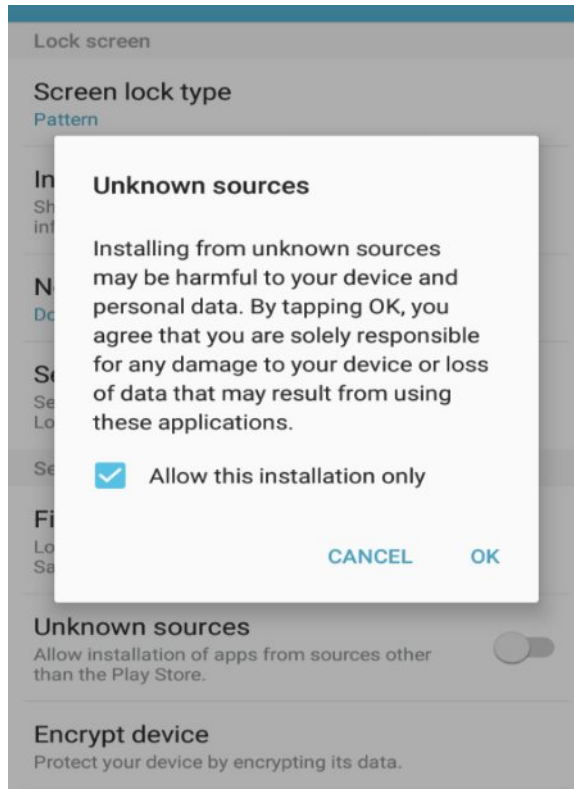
Lock screen

Screen lock type
Pattern

In
Sh
inf

N
Do

Se
Se
Lo

Se

Fi
Lo
Sa

Unknown sources

Installing from unknown sources may be harmful to your device and personal data. By tapping OK, you agree that you are solely responsible for any damage to your device or loss of data that may result from using these applications.

Allow this installation only

CANCEL OK

Unknown sources
Allow installation of apps from sources other than the Play Store.

Encrypt device
Protect your device by encrypting its data.